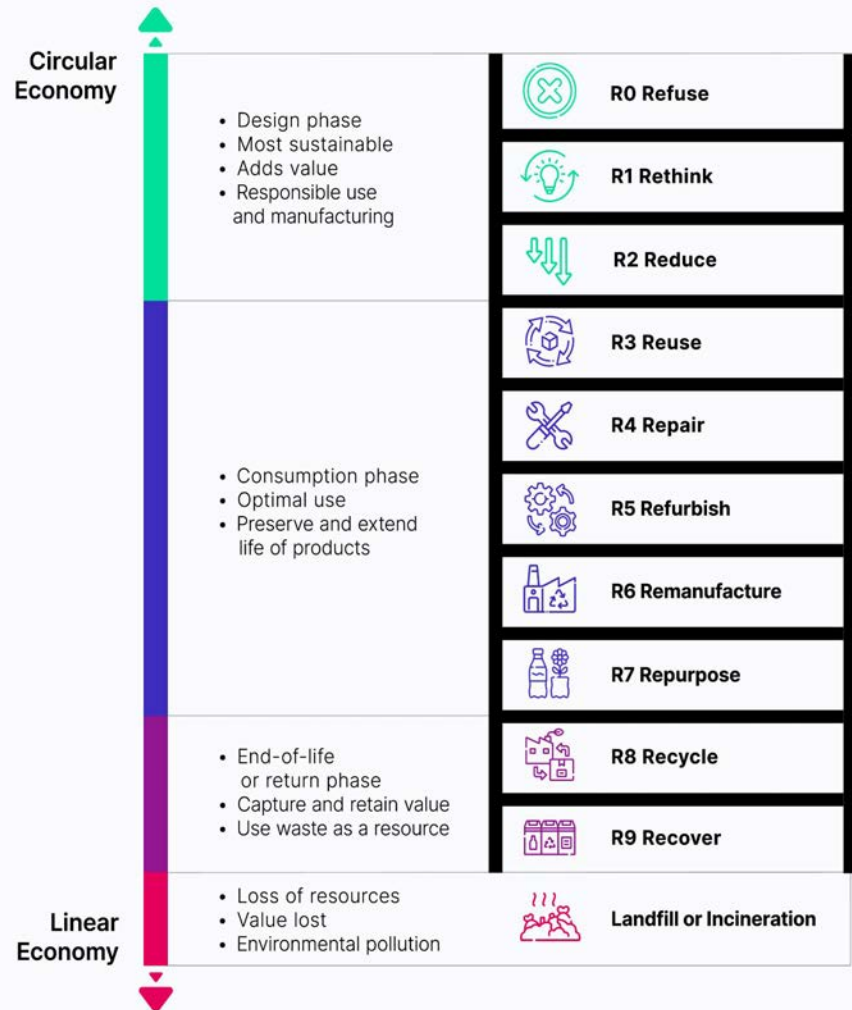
Circular Economy

- Design phase
- Most sustainable
- Adds value
- Responsible use and manufacturing

R0 Refuse

R1 Rethink

R2 Reduce

- Consumption phase
- Optimal use
- Preserve and extend life of products

R3 Reuse

R4 Repair

R5 Refurbish

R6 Remanufacture

R7 Repurpose

- End-of-life or return phase
- Capture and retain value
- Use waste as a resource

R8 Recycle

R9 Recover

Linear Economy

- Loss of resources
- Value lost
- Environmental pollution

Landfill or Incineration